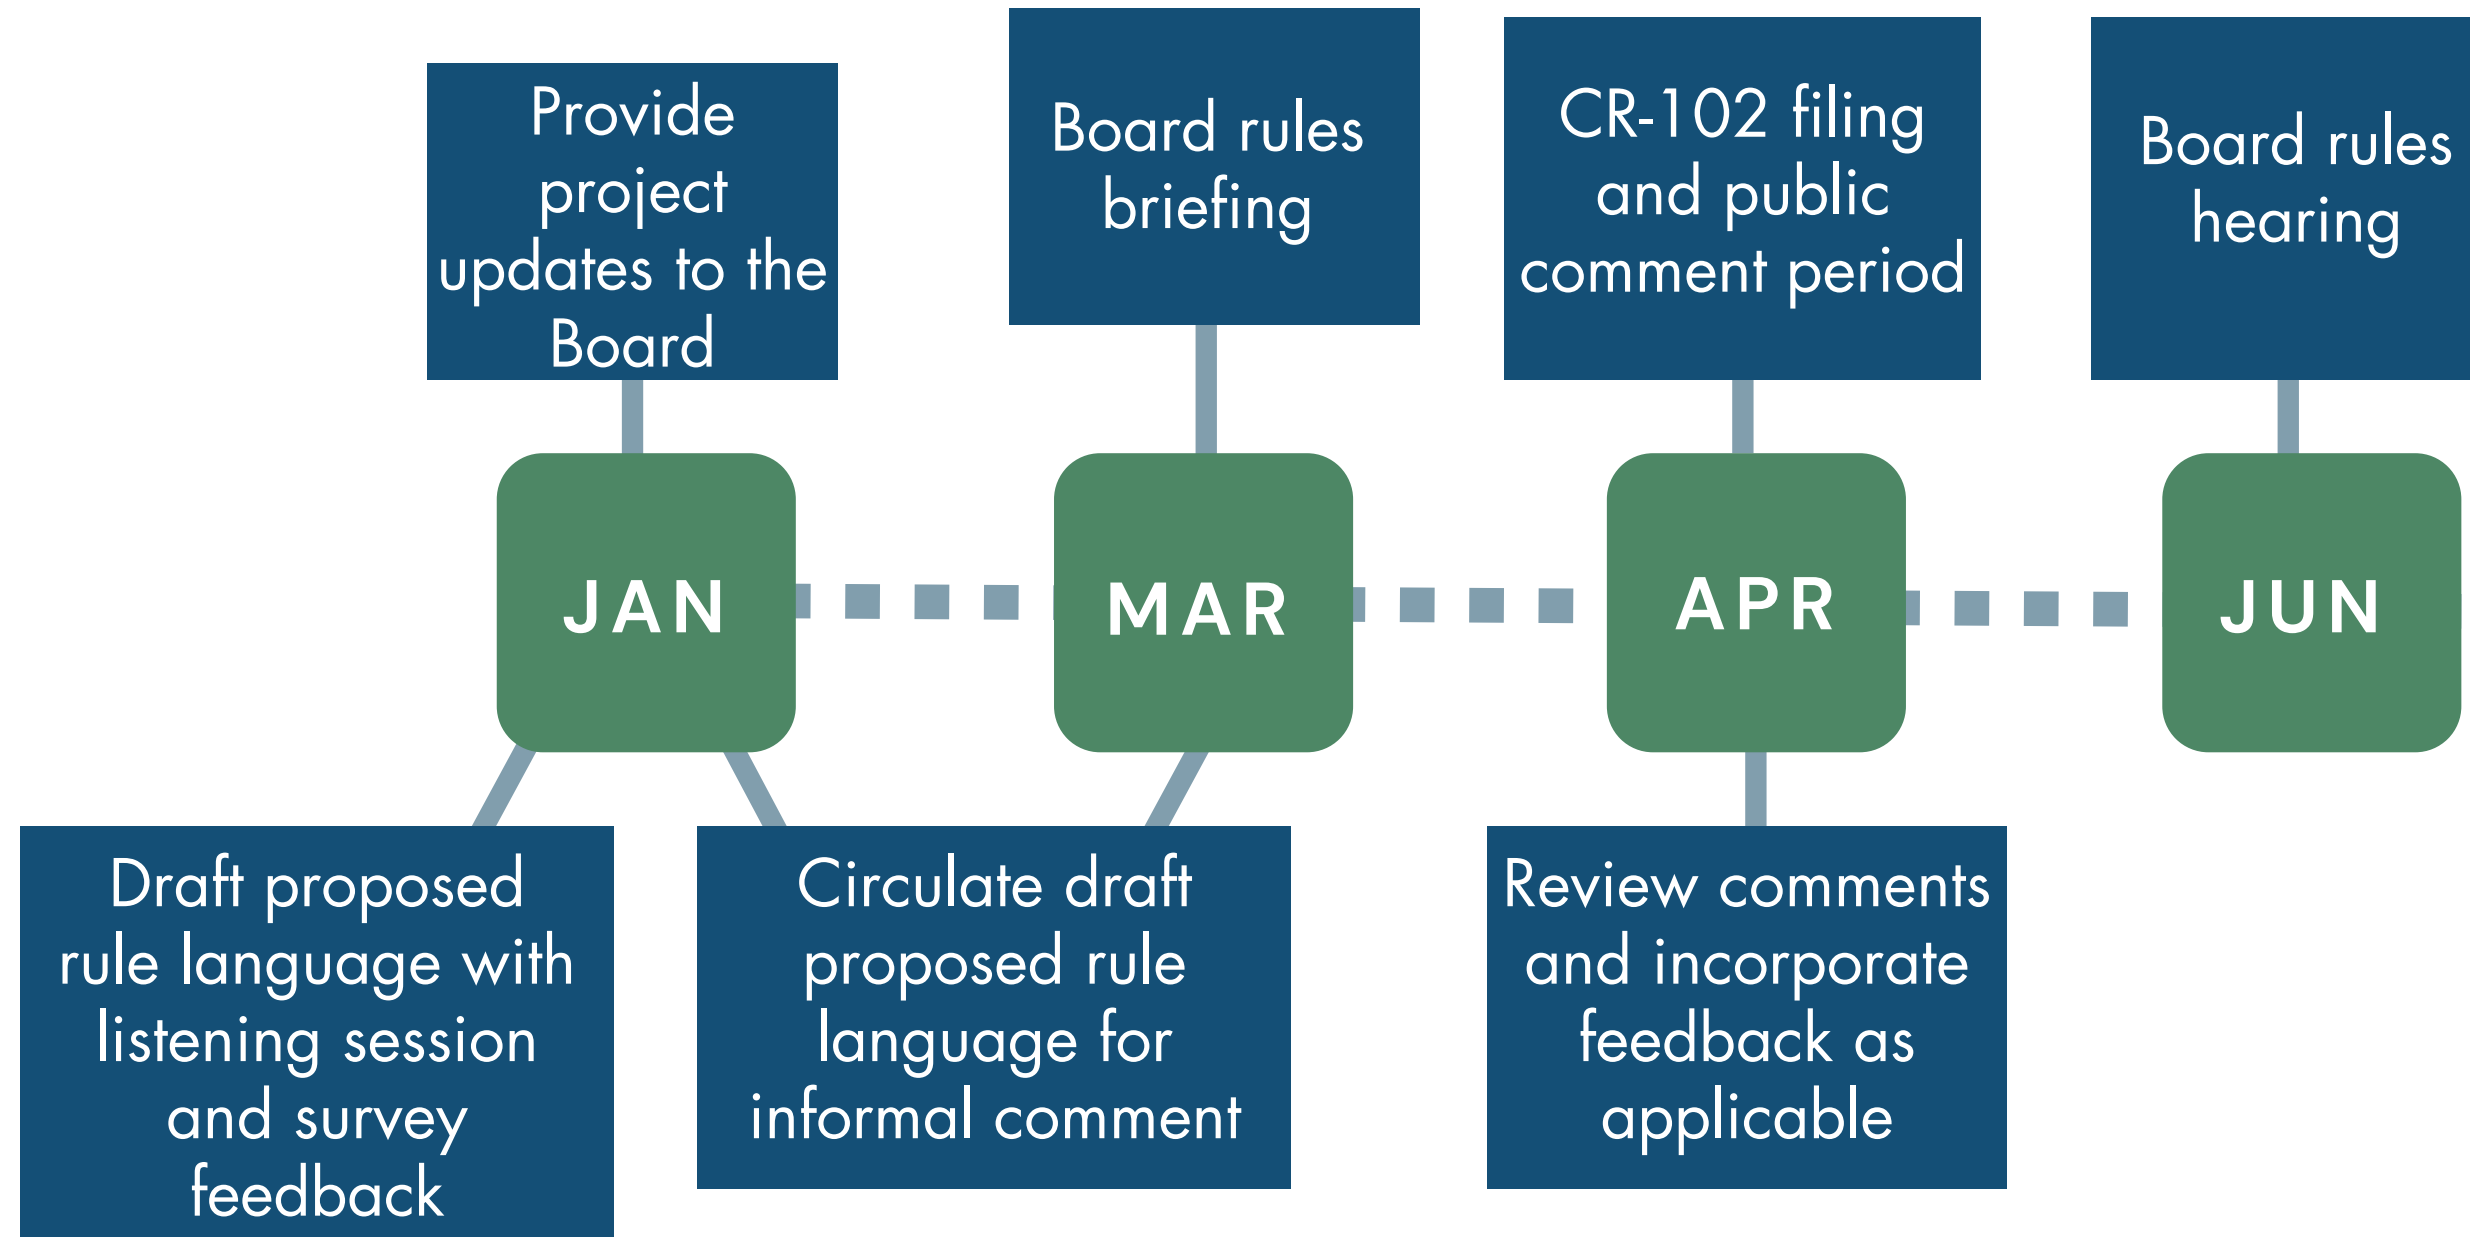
Provide project updates to the Board

Board rules briefing

CR-102 filing and public comment period

Board rules hearing

JAN

MAR

APR

JUN

Draft proposed rule language with listening session and survey feedback

Circulate draft proposed rule language for informal comment

Review comments and incorporate feedback as applicable